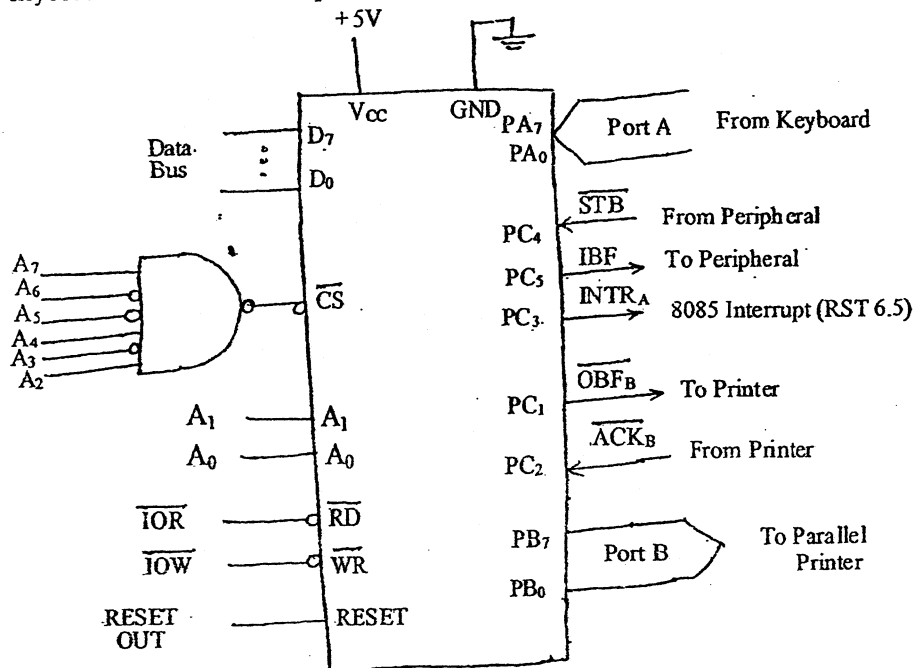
+5V

Vcc

GND

$PA_7$

$PA_0$

Port A

From Keyboard

Data Bus

$D_7$

$D_0$

$\overline{STB}$

From Peripheral

$PC_4$

IBF

To Peripheral

$PC_5$

$INTR_A$

8085 Interrupt (RST 6.5)

$PC_3$

$A_7$

$A_6$

$A_5$

$A_4$

$A_3$

$A_2$

$\overline{CS}$

$\overline{OBF_B}$

To Printer

$PC_1$

$\overline{ACK_B}$

From Printer

$A_1$

$A_1$

$A_0$

$A_0$

$PC_2$

$\overline{IOR}$

$\overline{RD}$

$\overline{IOW}$

$\overline{WR}$

$PB_7$

Port B

To Parallel Printer

$PB_0$

RESET OUT

RESET